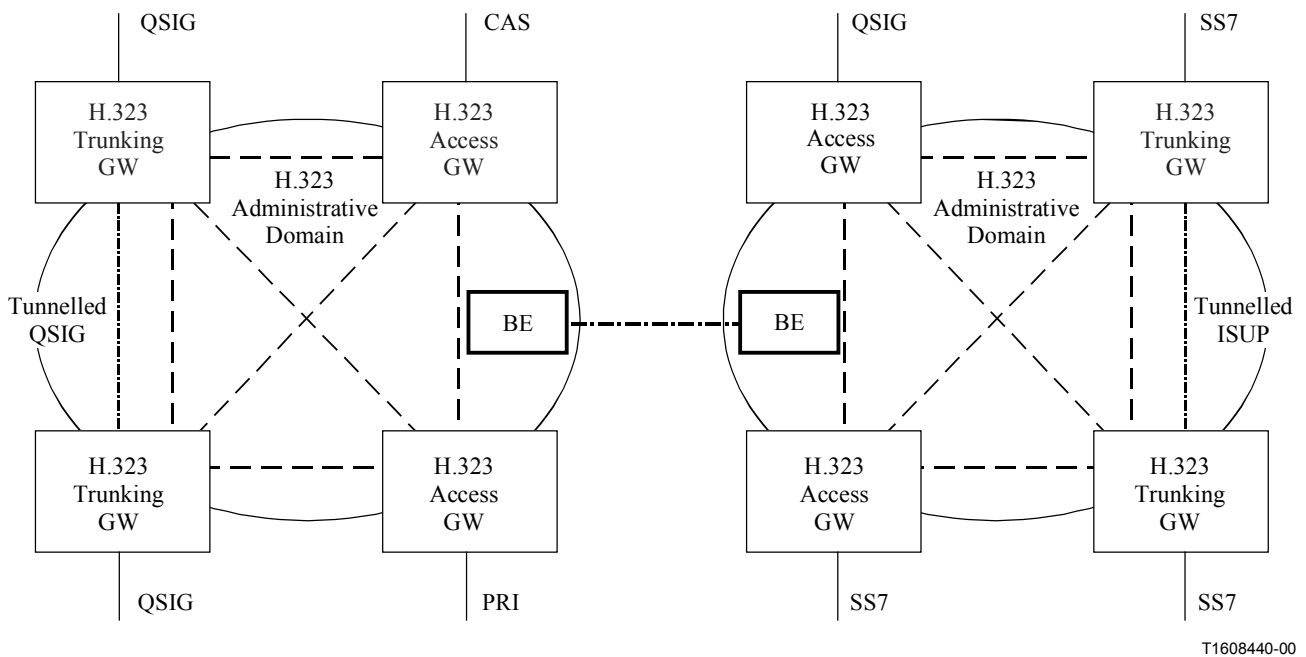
QSIG

CAS

QSIG

SS7

H.323 Trunking GW

H.323 Access GW

H.323 Access GW

H.323 Trunking GW

H.323 Administrative Domain

H.323 Administrative Domain

Tunnelled QSIG

BE

BE

Tunnelled ISUP

H.323 Trunking GW

H.323 Access GW

H.323 Access GW

H.323 Trunking GW

QSIG

PRI

SS7

SS7

T1608440-00